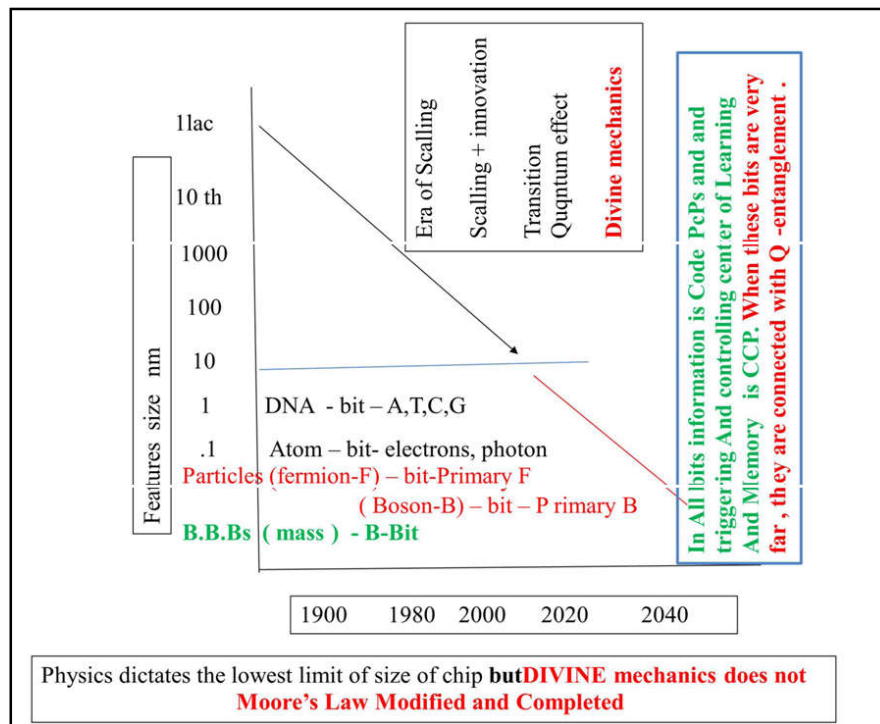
Era of Scalling
Scalling + innovation
Transition
Quqntum effect
Divine mechanics

In All bits information is Code PcPs and and triggering And controlling center of Learning And Memory is CCP. When these bits are very far , they are connected with Q -entanglement .

Features size nm

1lac
10 th
1000
100
10
1 DNA - bit – A,T,C,G
.1 Atom – bit- electrons, photon
Particles (fermion-F) – bit-Primary F
( Boson-B) – bit – P rimary B
B.B.Bs ( mass ) - B-Bit

| 1900 | 1980 | 2000 | 2020 | 2040 |
|---|---|---|---|---|

Physics dictates the lowest limit of size of chip butDIVINE mechanics does not
Moore's Law Modified and Completed